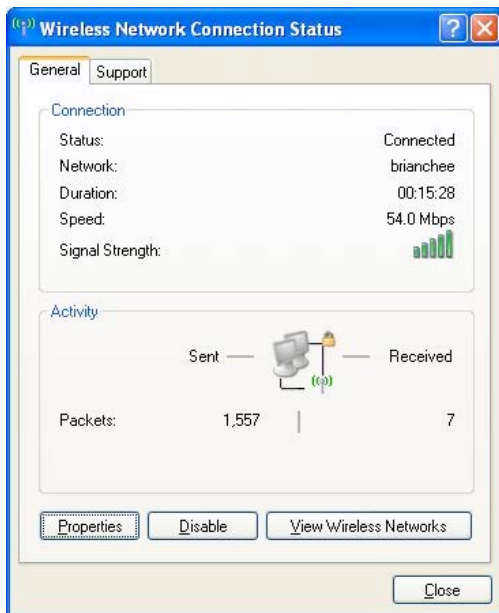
Wireless Network Connection Status

General Support

Connection

Status: Connected

Network: brianchee

Duration: 00:15:28

Speed: 54.0 Mbps

Signal Strength:

Activity

Sent — — Received

Packets: 1,557 7

Properties Disable View Wireless Networks

Close